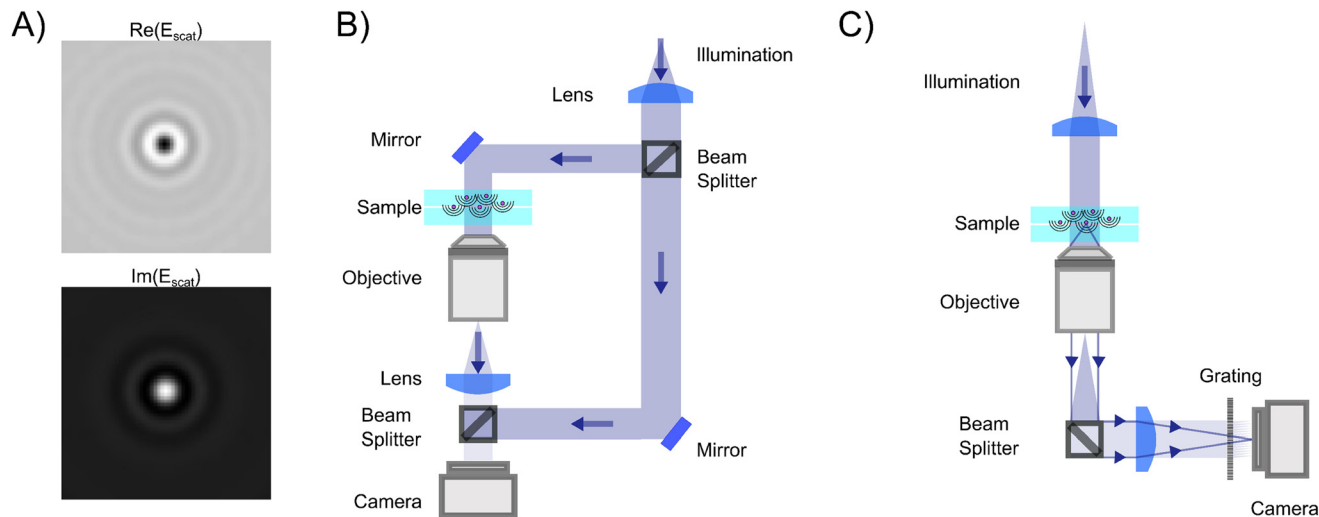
A)

$Re(E_{scat})$

$Im(E_{scat})$

B)

Illumination

Lens

Mirror

Beam Splitter

Sample

Objective

Lens

Beam Splitter

Mirror

Camera

C)

Illumination

Sample

Objective

Grating

Beam Splitter

Camera